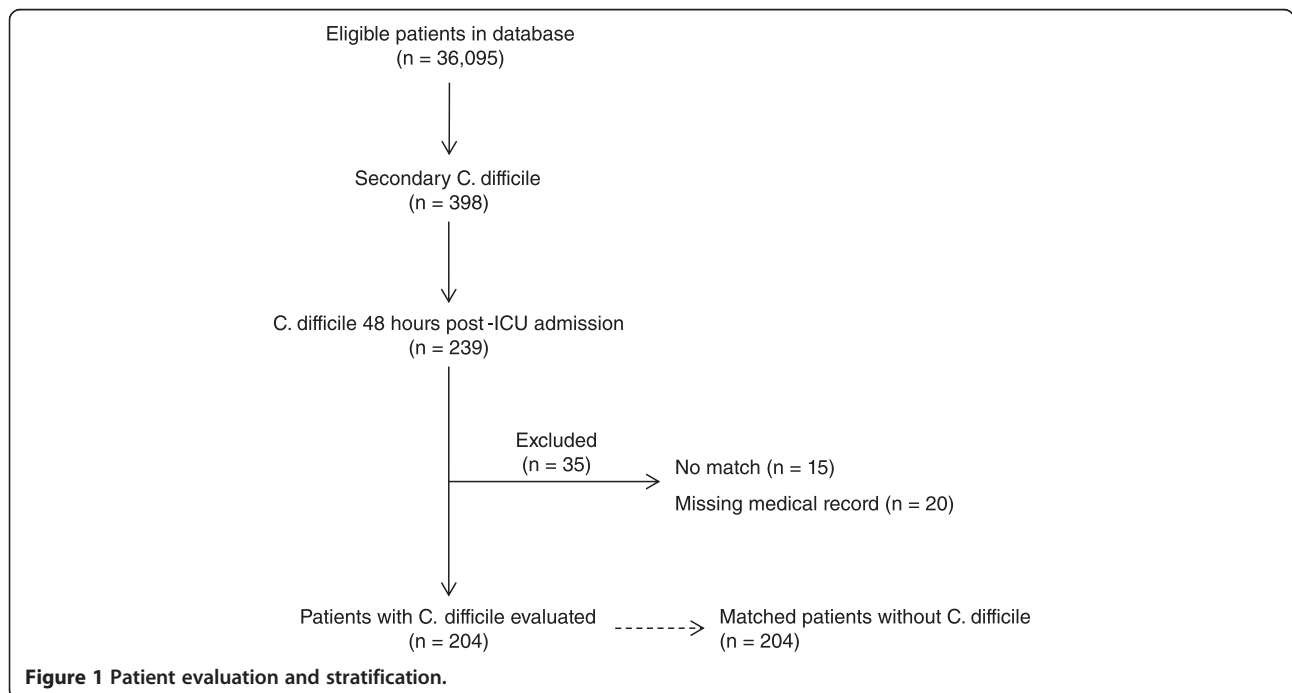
Eligible patients in database
(n = 36,095)

Secondary C. difficile
(n = 398)

C. difficile 48 hours post -ICU admission
(n = 239)

Excluded
(n = 35)

No match (n = 15)

Missing medical record (n = 20)

Patients with C. difficile evaluated
(n = 204)

Matched patients without C. difficile
(n = 204)

Figure 1 Patient evaluation and stratification.